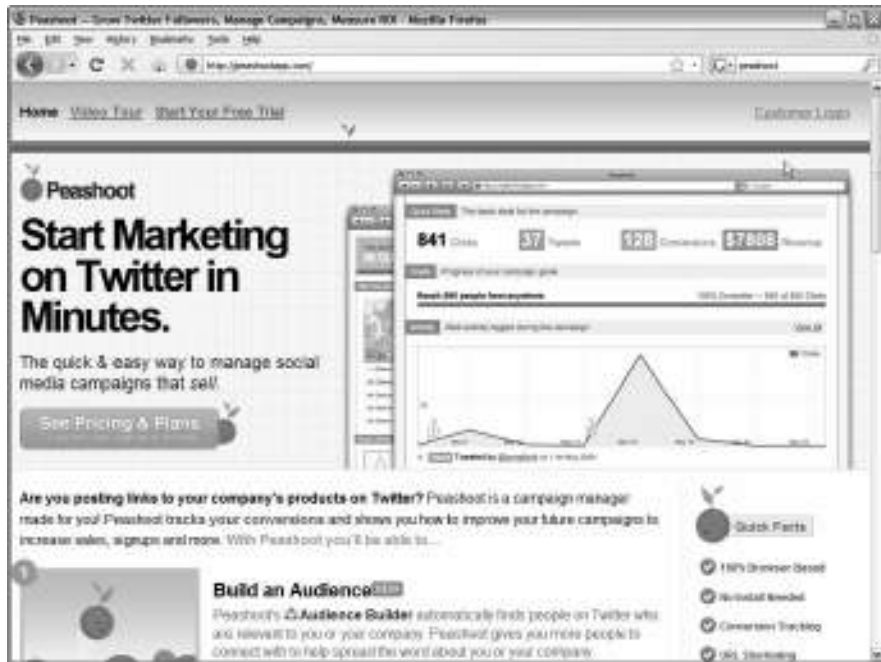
Peashoot – Grow Twitter Followers, Manage Campaigns, Measure ROI - Mozilla Firefox

File Edit View History Bookmarks Tools Help

http://peashootapp.com/

peashoot

Home Video Tour Start Your Free Trial

Customer Login

Peashoot

Start Marketing on Twitter in Minutes.

The quick & easy way to manage social media campaigns that sell!

See Pricing & Plans

841 Clicks 37 Tweets 128 Conversions $7808 Revenue

Are you posting links to your company's products on Twitter? Peashoot is a campaign manager made for you! Peashoot tracks your conversions and shows you how to improve your future campaigns to increase sales, signups and more. With Peashoot you'll be able to...

Quick Facts

100% Browser Based

No Install Needed

Conversion Tracking

URL Shortening

Build an Audience

Peashoot's Audience Builder automatically finds people on Twitter who are relevant to you or your company. Peashoot gives you more people to connect with to help spread the word about you or your company.